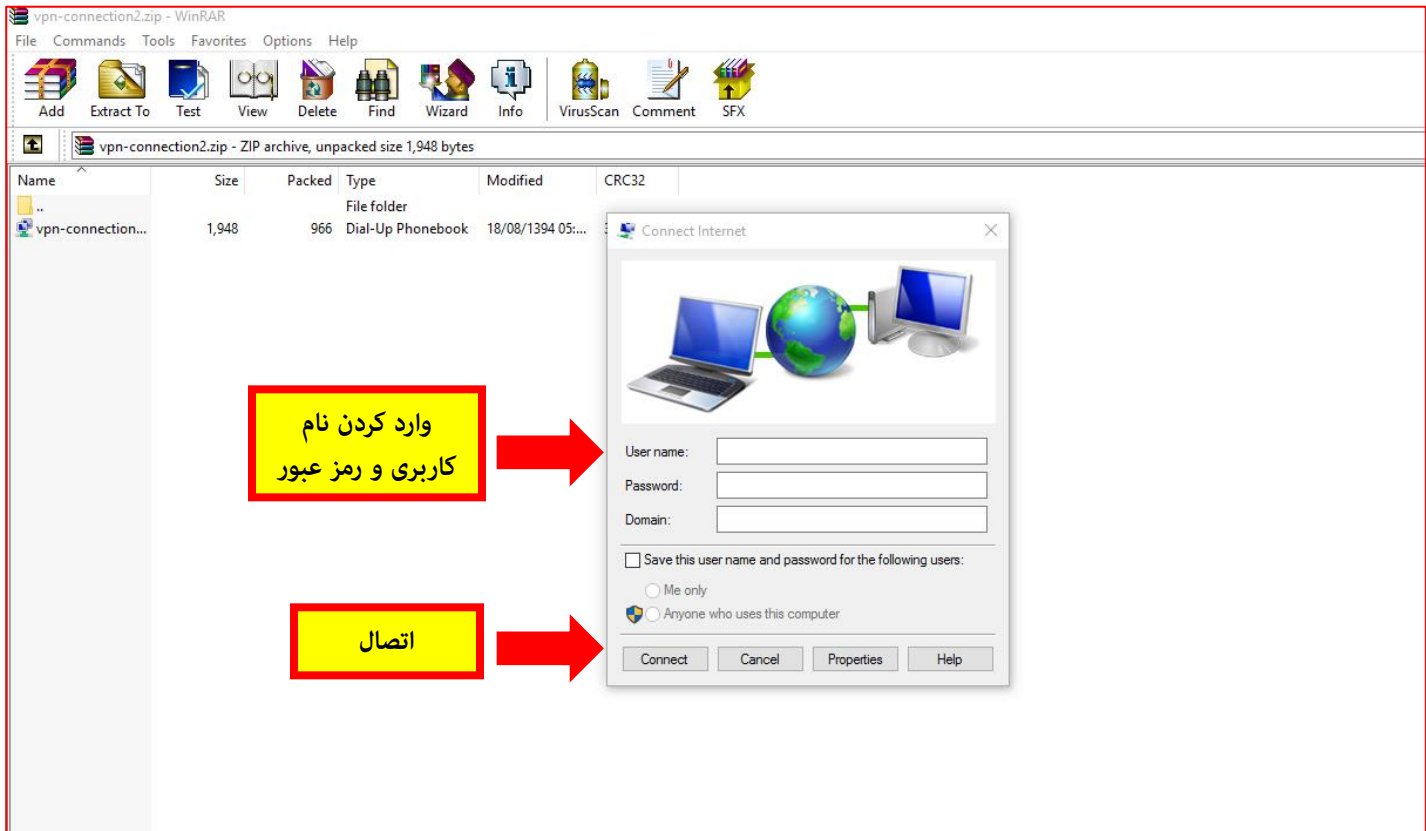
vpn-connection2.zip - WinRAR

File Commands Tools Favorites Options Help

Add Extract To Test View Delete Find Wizard Info VirusScan Comment SFX

vpn-connection2.zip - ZIP archive, unpacked size 1,948 bytes

| Name | Size | Packed | Type | Modified | CRC32 |
|---|---|---|---|---|---|
| .. | | | File folder | | |
| vpn-connection... | 1,948 | 966 | Dial-Up Phonebook | 18/08/1394 05:... | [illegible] |

Connect Internet

وارد کردن نام کاربری و رمز عبور

User name:

Password:

Domain:

Save this user name and password for the following users:

Me only

Anyone who uses this computer

اتصال

Connect Cancel Properties Help